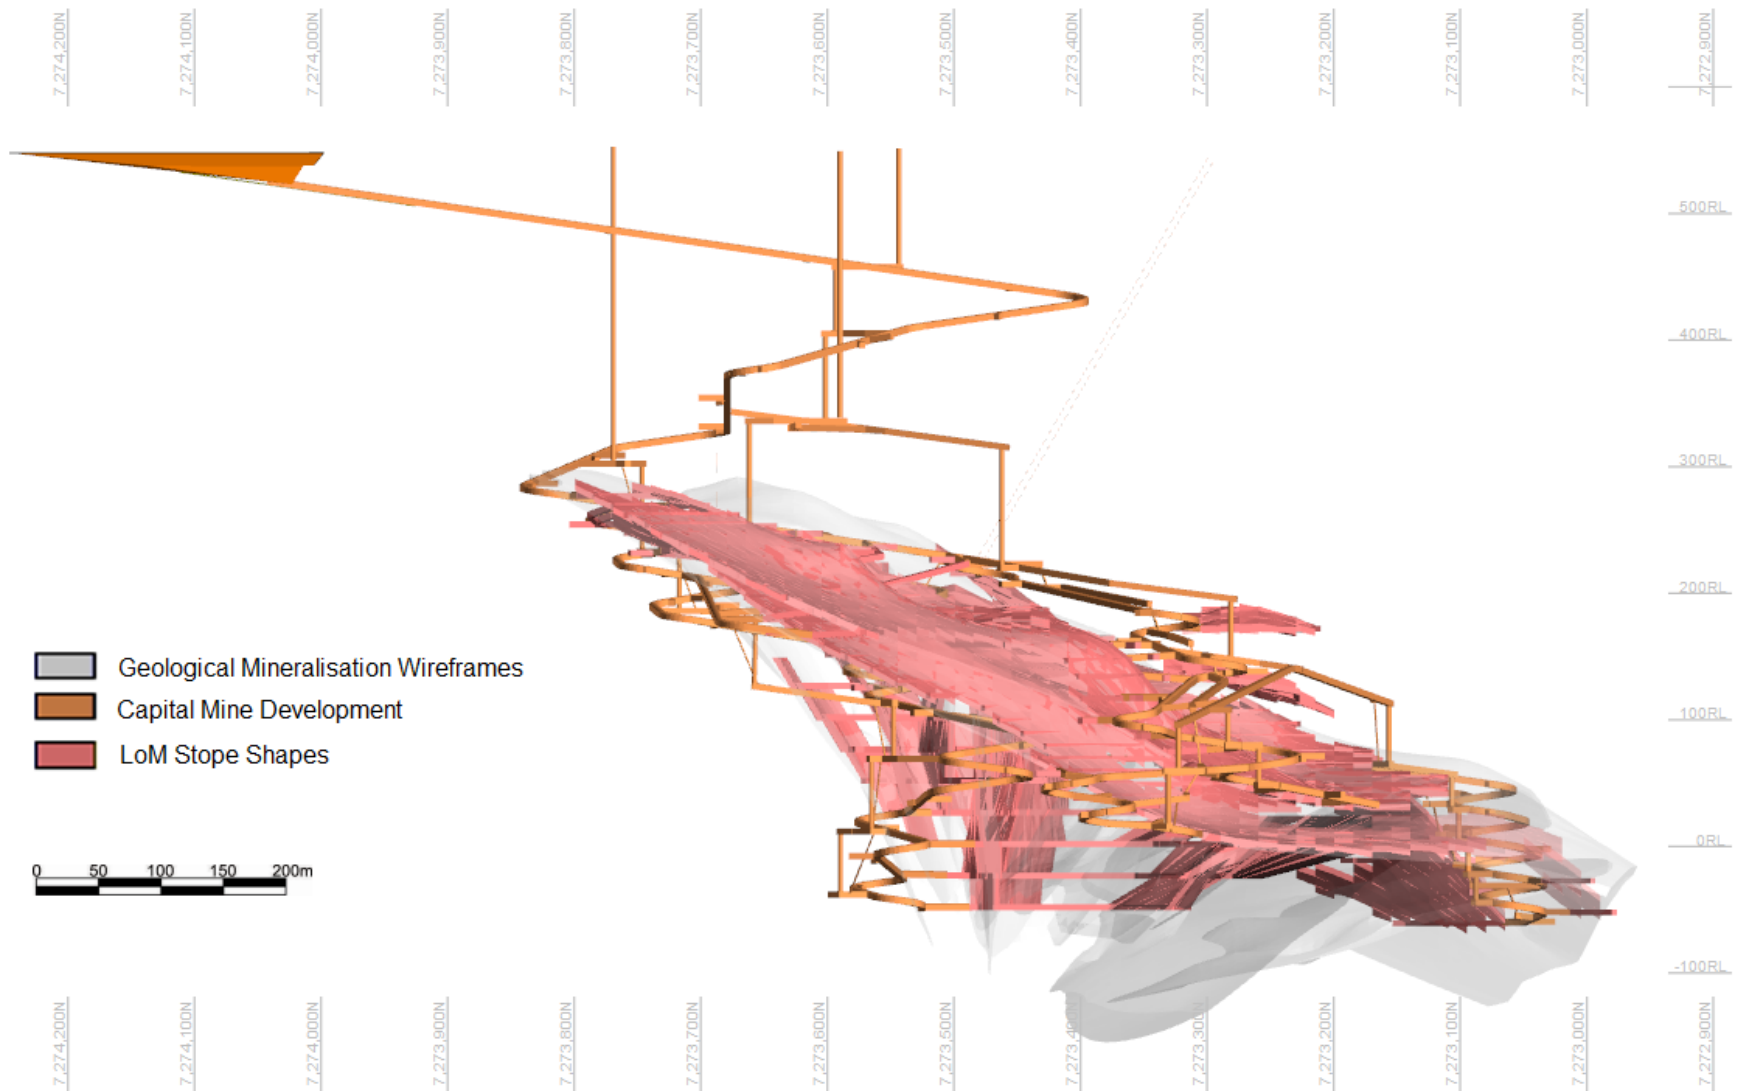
7,274,200N 7,274,100N 7,274,000N 7,273,900N 7,273,800N 7,273,700N 7,273,600N 7,273,500N 7,273,400N 7,273,300N 7,273,200N 7,273,100N 7,273,000N 7,272,900N

500RL
400RL
300RL
200RL
100RL
0RL
-100RL

Geological Mineralisation Wireframes
Capital Mine Development
LoM Stope Shapes

0 50 100 150 200m

7,274,200N 7,274,100N 7,274,000N 7,273,900N 7,273,800N 7,273,700N 7,273,600N 7,273,500N 7,273,4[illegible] 7,273,30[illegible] 7,273,200N 7,273,100N 7,273,000N 7,272,900N